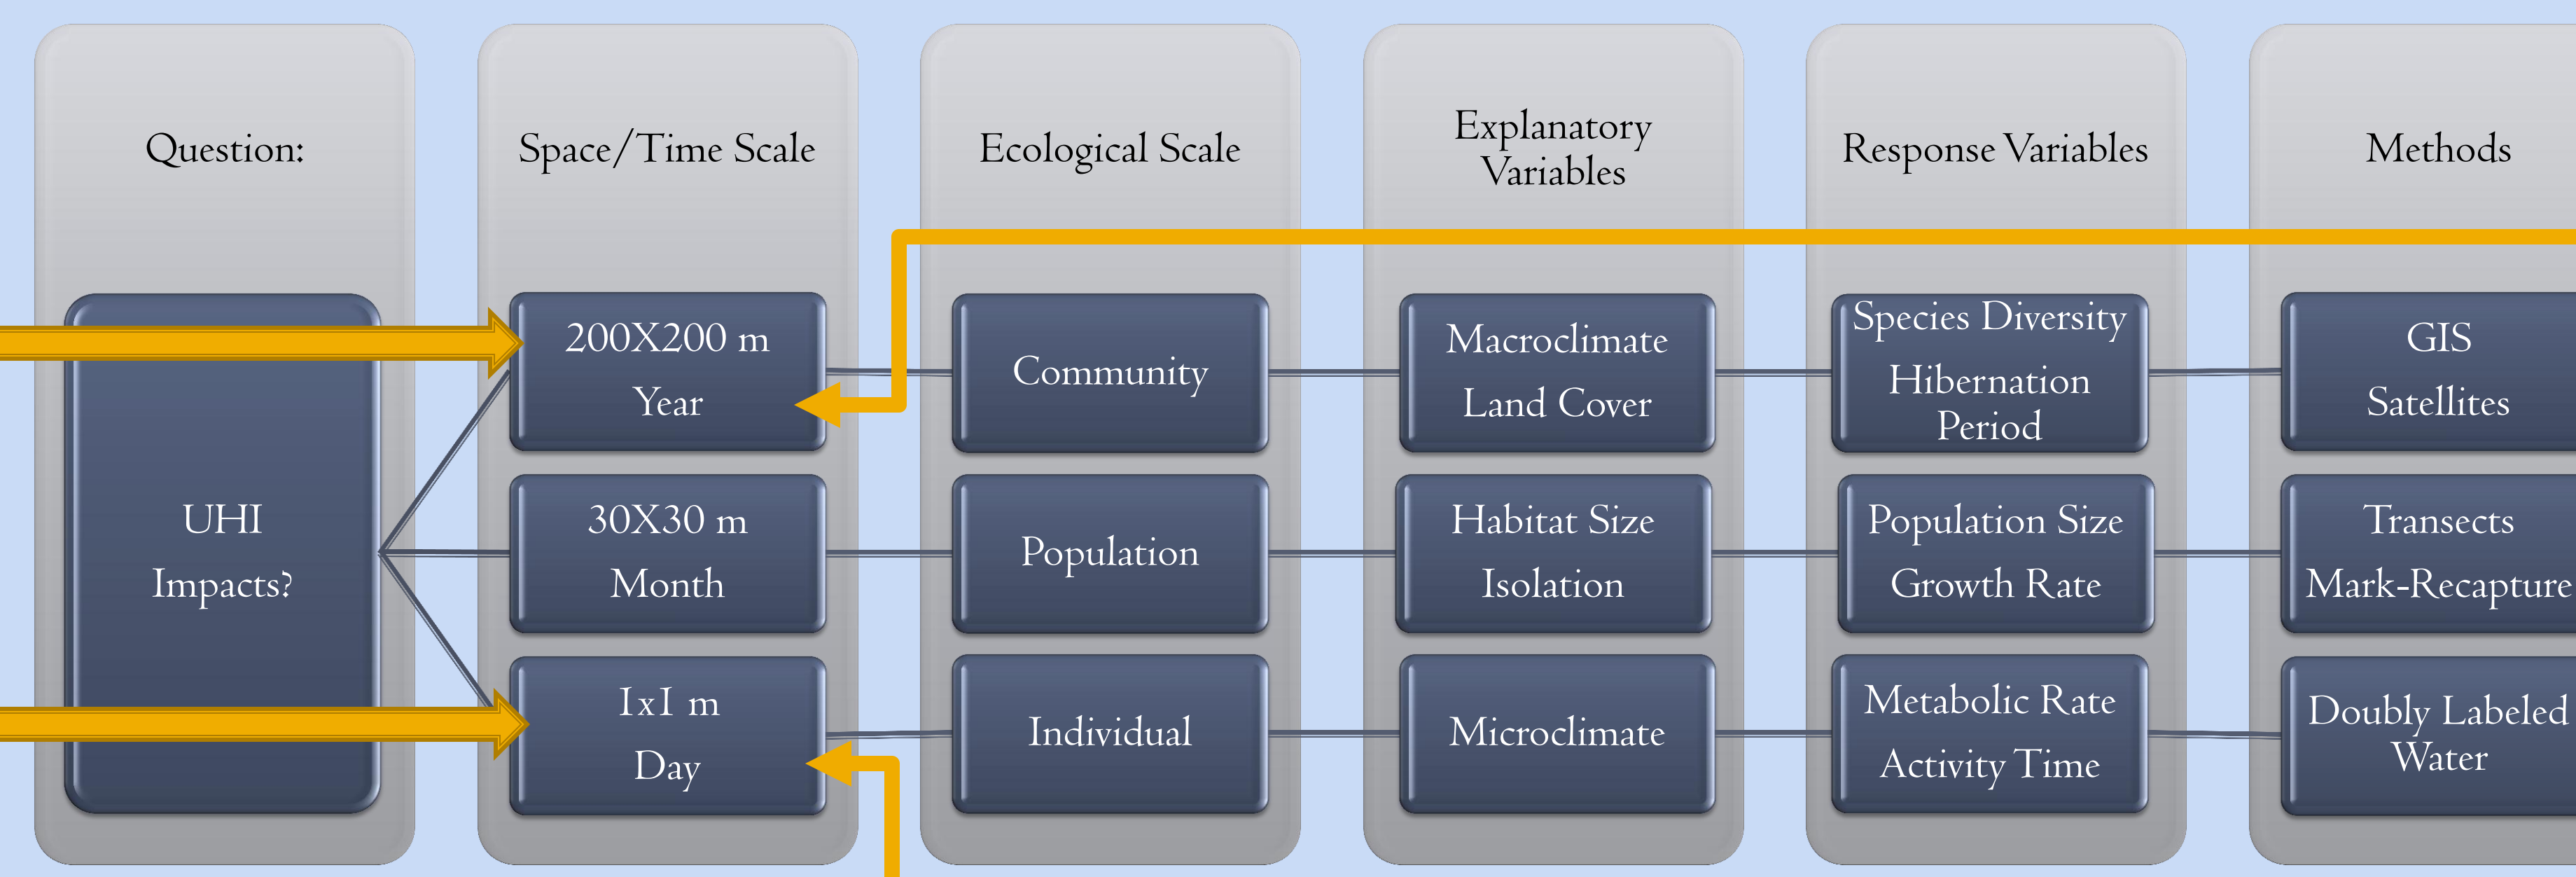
Question:

UHI Impacts?

Space/Time Scale

200X200 m Year

30X30 m Month

1x1 m Day

Ecological Scale

Community

Population

Individual

Explanatory Variables

Macroclimate Land Cover

Habitat Size Isolation

Microclimate

Response Variables

Species Diversity Hibernation Period

Population Size Growth Rate

Metabolic Rate Activity Time

Methods

GIS Satellites

Transects Mark-Recapture

Doubly Labeled Water